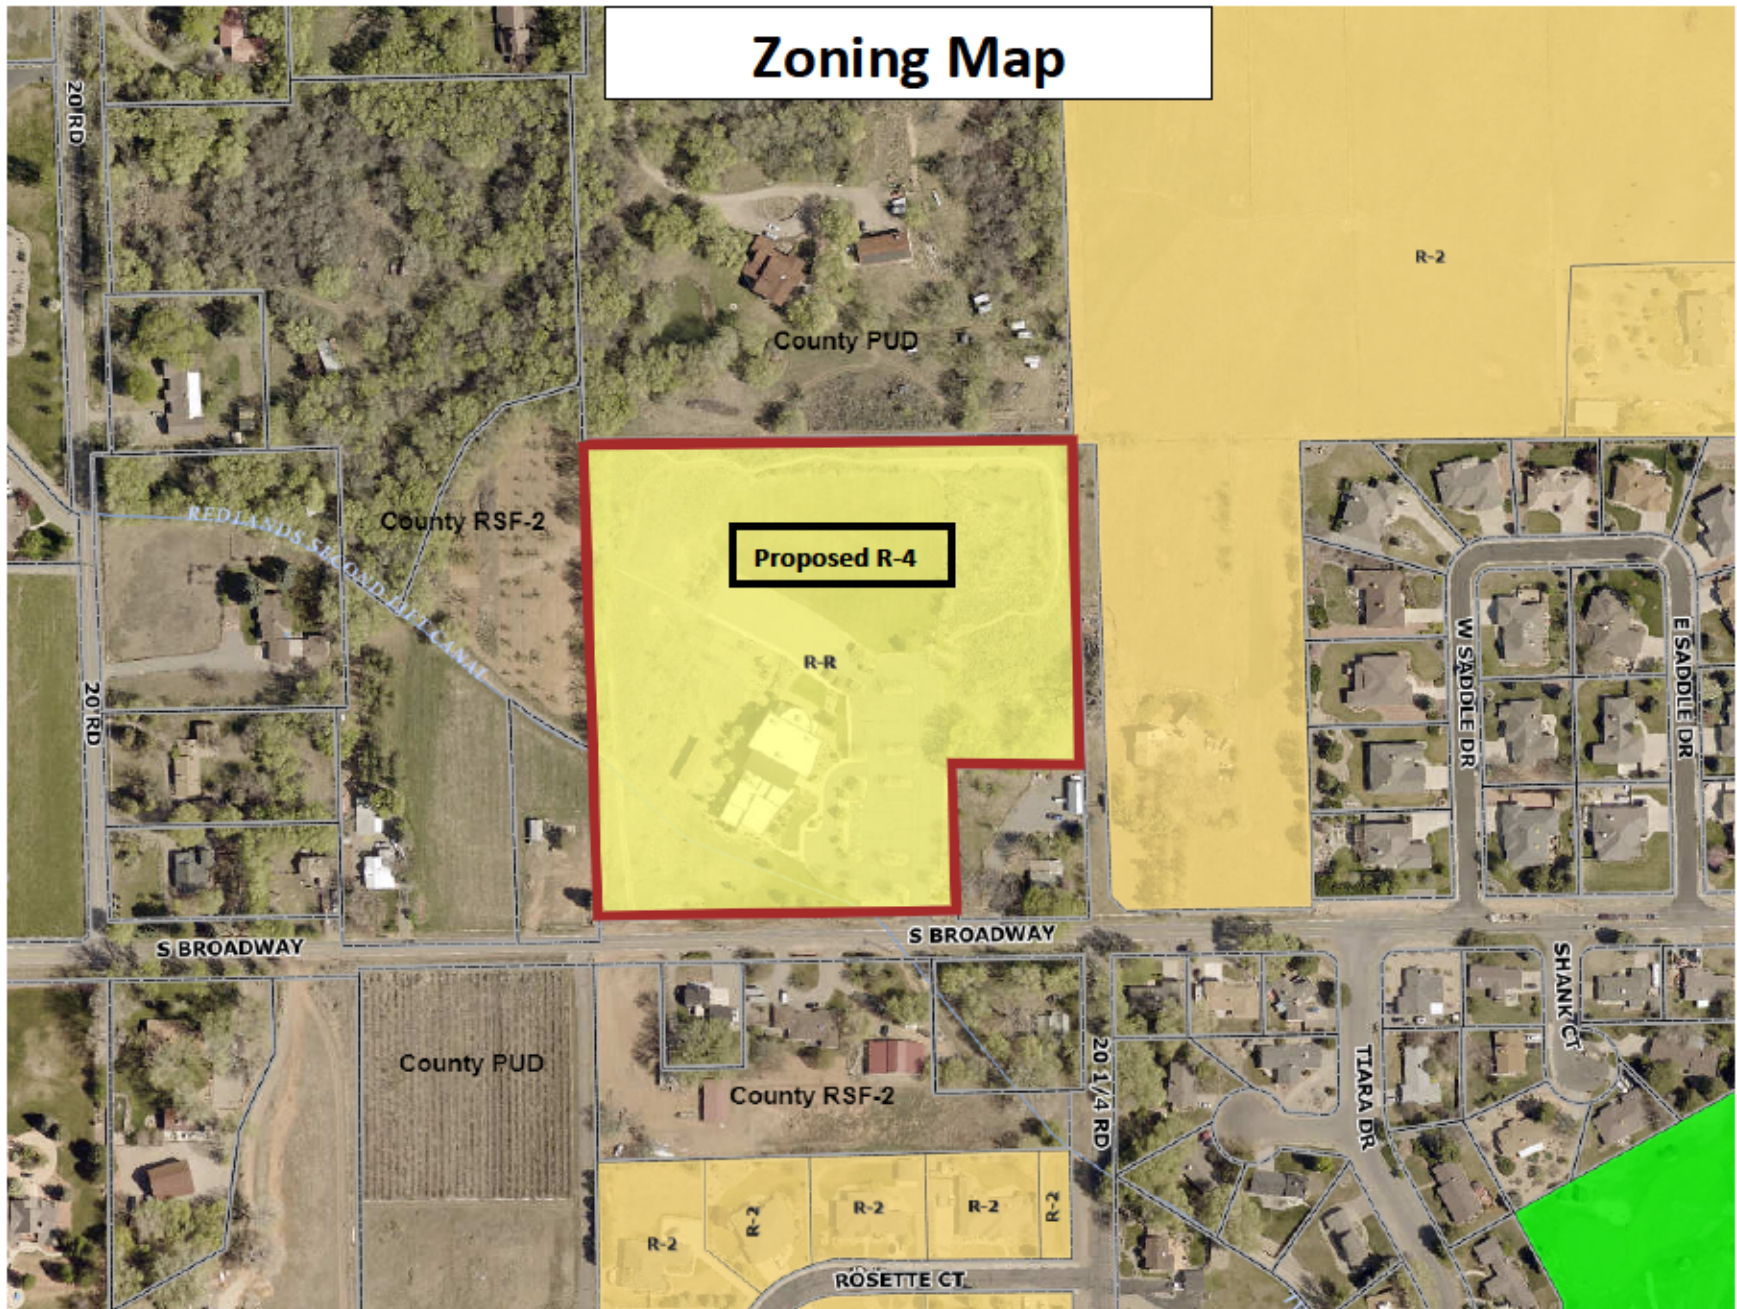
Zoning Map

20 RD

R-2

County PUD

County RSF-2

REDLANDS SECOND LIFT CANAL

Proposed R-4

R-R

W SADDLE DR

E SADDLE DR

20 RD

S BROADWAY

S BROADWAY

SHANK CT

County PUD

20 1/4 RD

TIARA DR

County RSF-2

R-2

R-2

R-2

R-2

R-2

ROSETTE CT